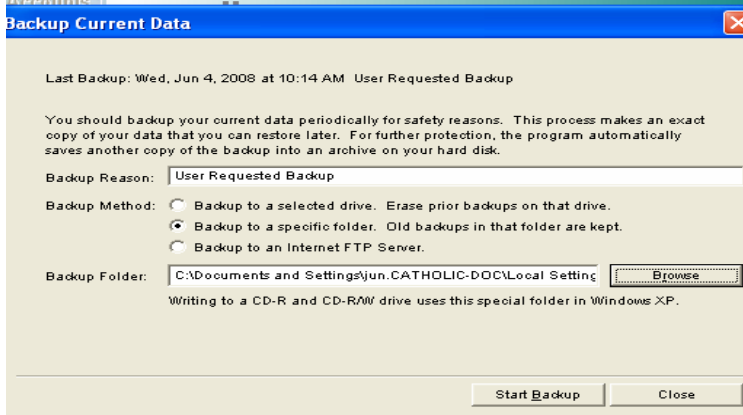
Backup Current Data

Last Backup: Wed, Jun 4, 2008 at 10:14 AM User Requested Backup

You should backup your current data periodically for safety reasons. This process makes an exact copy of your data that you can restore later. For further protection, the program automatically saves another copy of the backup into an archive on your hard disk.

Backup Reason: User Requested Backup

Backup Method: Backup to a selected drive. Erase prior backups on that drive.
Backup to a specific folder. Old backups in that folder are kept.
Backup to an Internet FTP Server.

Backup Folder: C:\Documents and Settings\jun.CATHOLIC-DOC\Local Setting Browse

Writing to a CD-R and CD-R/W drive uses this special folder in Windows XP.

Start Backup Close